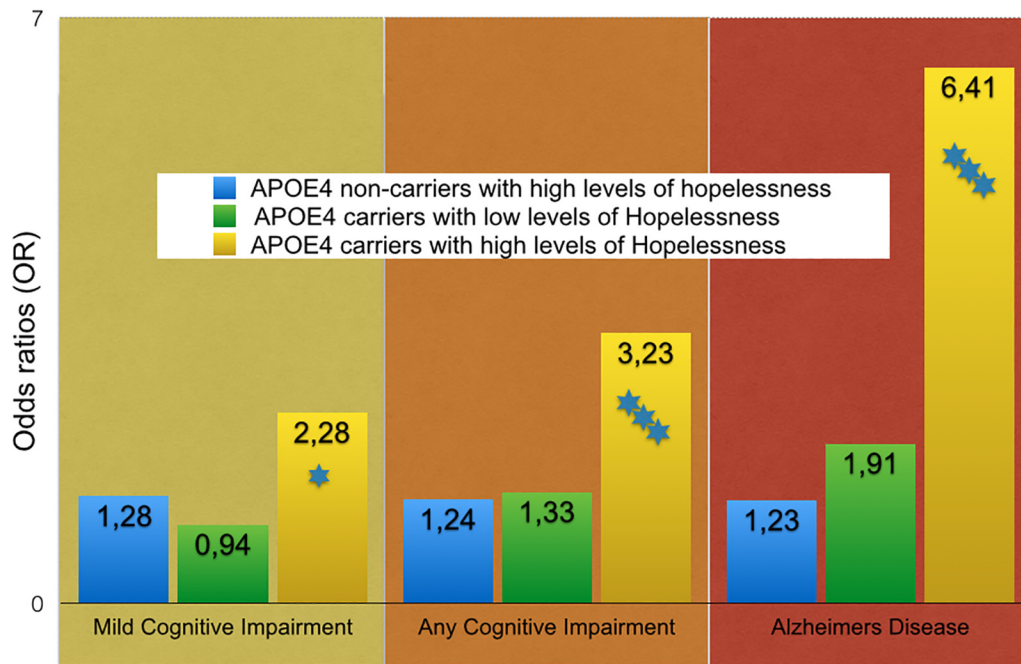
7

Odds ratios (OR)

0

APOE4 non-carriers with high levels of hopelessness
APOE4 carriers with low levels of Hopelessness
APOE4 carriers with high levels of Hopelessness

6,41

3,23

2,28

1,28

0,94

1,24

1,33

1,91

1,23

Mild Cognitive Impairment

Any Cognitive Impairment

Alzheimers Disease